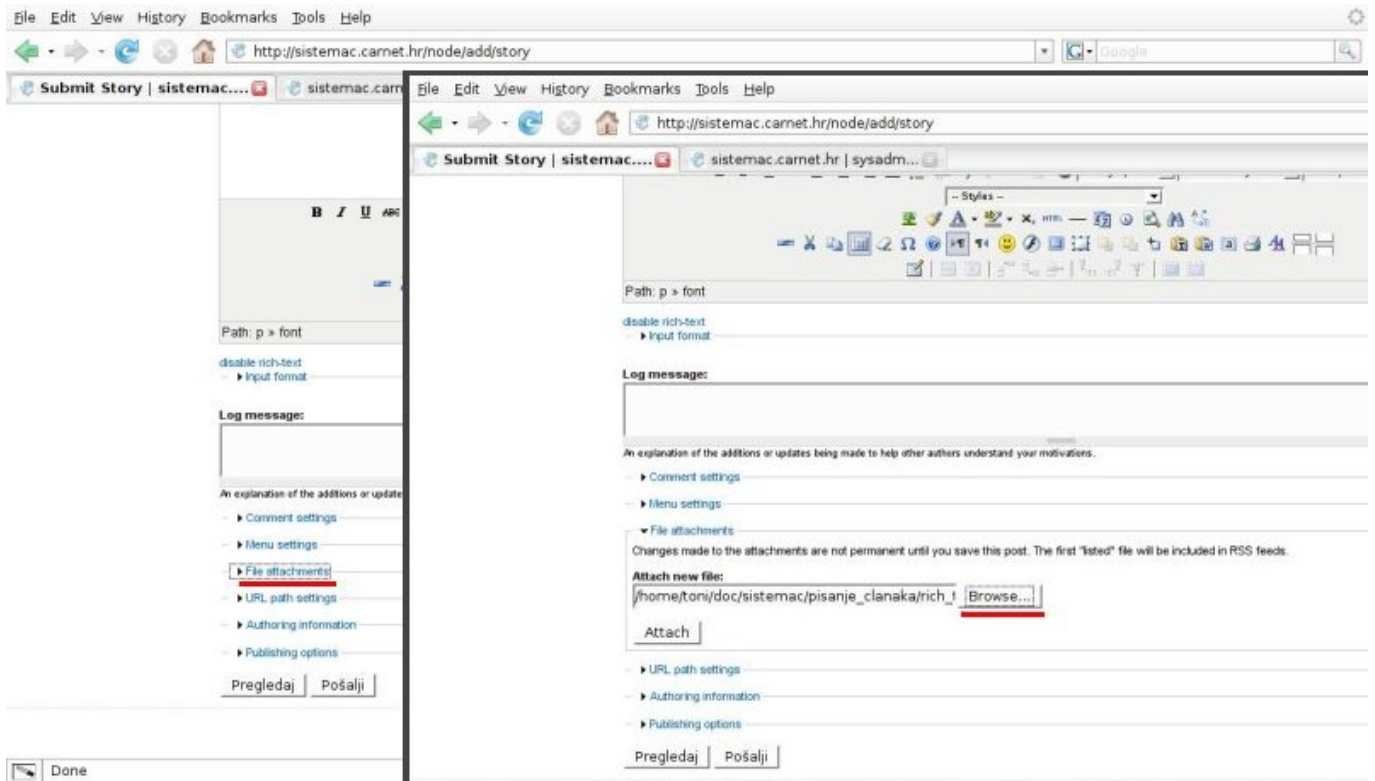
File Edit View History Bookmarks Tools Help

http://sistemac.carnet.hr/node/add/story

Google

Submit Story | sistemac....

sistemac.carn

B I U ABC

Path: p » font

disable rich-text

▸ Input format

Log message:

An explanation of the additions or update

▸ Comment settings

▸ Menu settings

▸ File attachments

▸ URL path settings

▸ Authoring information

▸ Publishing options

Pregledaj Pošalji

Done

File Edit View History Bookmarks Tools Help

http://sistemac.carnet.hr/node/add/story

Submit Story | sistemac....

sistemac.carnet.hr | sysadm...

-- Styles --

Path: p » font

disable rich-text

▸ Input format

Log message:

An explanation of the additions or updates being made to help other authors understand your motivations.

▸ Comment settings

▸ Menu settings

▾ File attachments

Changes made to the attachments are not permanent until you save this post. The first "listed" file will be included in RSS feeds.

Attach new file:

/home/toni/doc/sistemac/pisanje_clanaka/rich_t

Browse...

Attach

▸ URL path settings

▸ Authoring information

▸ Publishing options

Pregledaj Pošalji